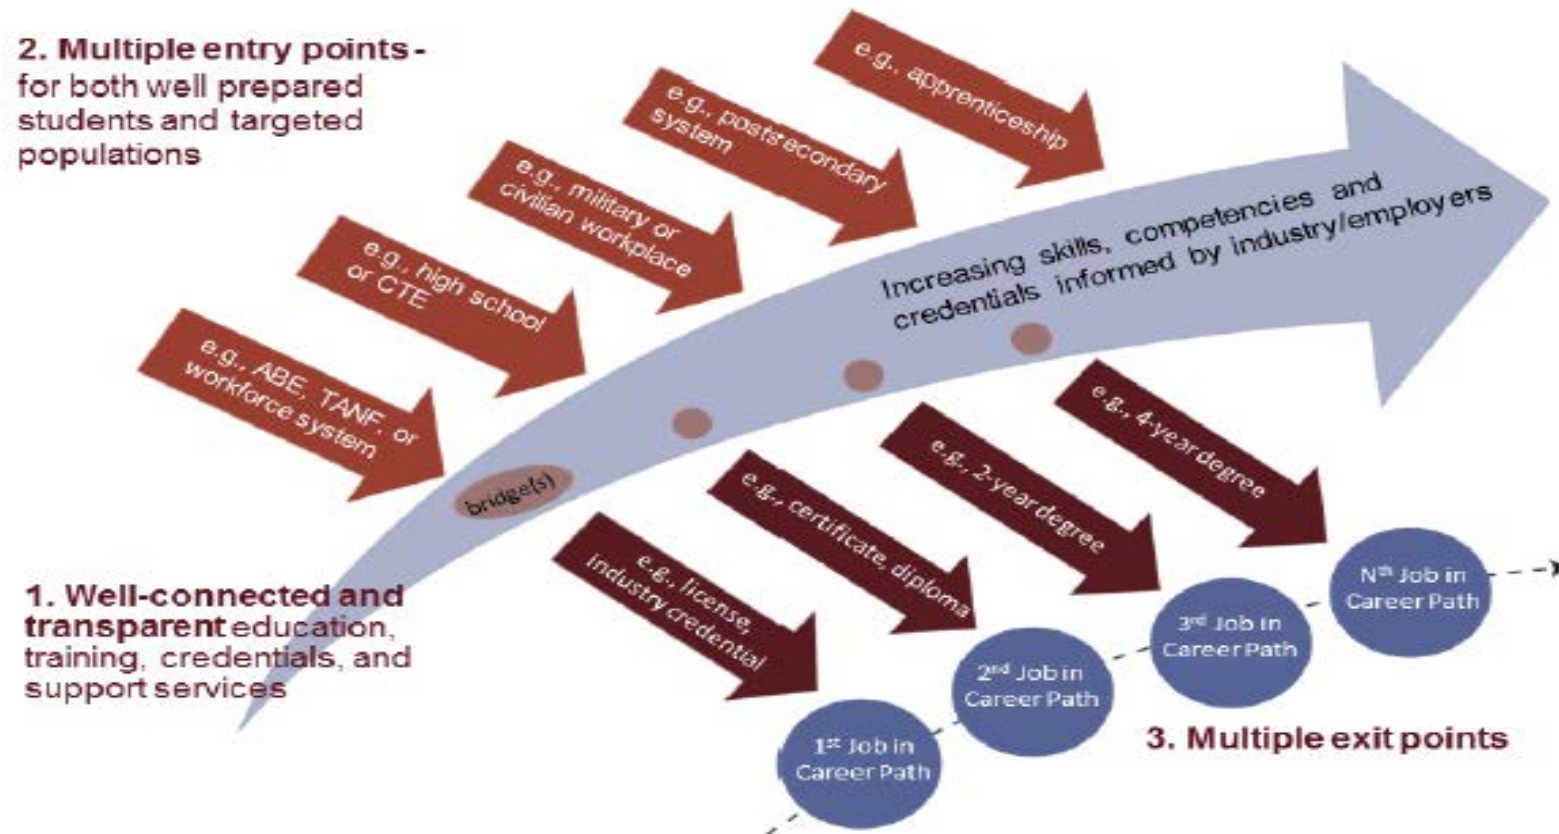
2. Multiple entry points - for both well prepared students and targeted populations

e.g., ABE, TANF, or workforce system

e.g., high school or CTE

e.g., military or civilian workplace

e.g., postsecondary system

e.g., apprenticeship

Increasing skills, competencies and credentials informed by industry/employers

bridge(s)

e.g., license, industry credential

e.g., certificate, diploma

e.g., 2-year degree

e.g., 4-year degree

1. Well-connected and transparent education, training, credentials, and support services

$1^{st}$ Job in Career Path

$2^{nd}$ Job in Career Path

$3^{rd}$ Job in Career Path

$N^{th}$ Job in Career Path

3. Multiple exit points